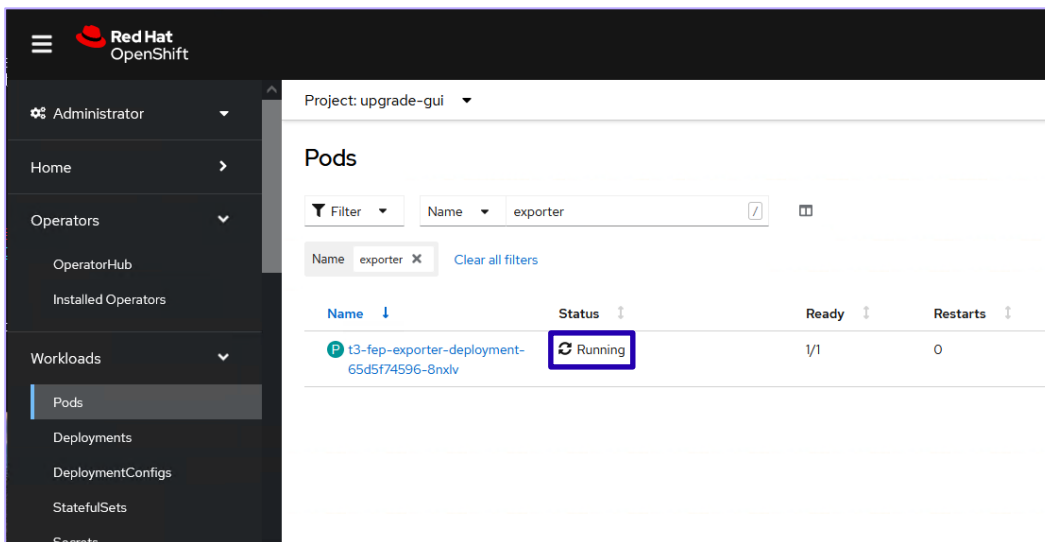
Red Hat
OpenShift

Administrator

Home

Operators

OperatorHub

Installed Operators

Workloads

Pods

Deployments

DeploymentConfigs

StatefulSets

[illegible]

Project: upgrade-gui

Pods

Filter

Name

exporter

/

Name exporter

Clear all filters

| Name | Status | Ready | Restarts |
|---|---|---|---|
| P t3-fep-exporter-deployment-65d5f74596-8nxlv | Running | 1/1 | 0 |